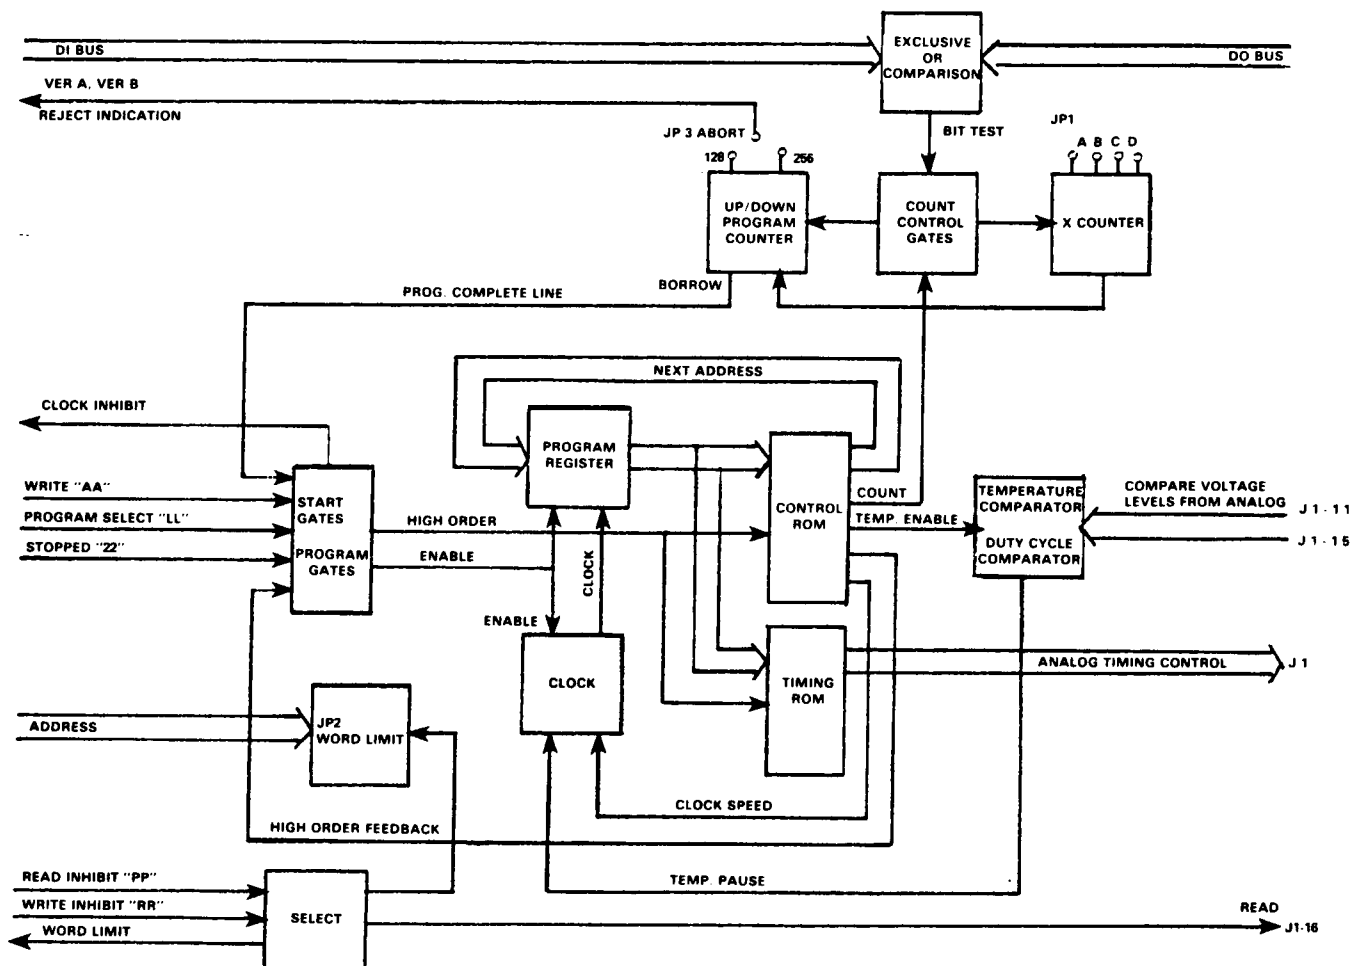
DI BUS
EXCLUSIVE OR COMPARISON
DO BUS
VER A, VER B
REJECT INDICATION
JP 3 ABORT
BIT TEST
JP1
A B C D
128
256
UP/DOWN PROGRAM COUNTER
COUNT CONTROL GATES
X COUNTER
BORROW
PROG. COMPLETE LINE
NEXT ADDRESS
CLOCK INHIBIT
PROGRAM REGISTER
CONTROL ROM
COUNT
WRITE "AA"
START GATES
PROGRAM SELECT "LL"
HIGH ORDER
TEMP. ENABLE
TEMPERATURE COMPARATOR
COMPARE VOLTAGE LEVELS FROM ANALOG
J1-11
STOPPED "22"
PROGRAM GATES
ENABLE
DUTY CYCLE COMPARATOR
J1-15
CLOCK
ENABLE
CLOCK
TIMING ROM
ANALOG TIMING CONTROL
J1
ADDRESS
JP2 WORD LIMIT
CLOCK SPEED
HIGH ORDER FEEDBACK
TEMP. PAUSE
READ INHIBIT "PP"
WRITE INHIBIT "RR"
SELECT
WORD LIMIT
READ
J1-16